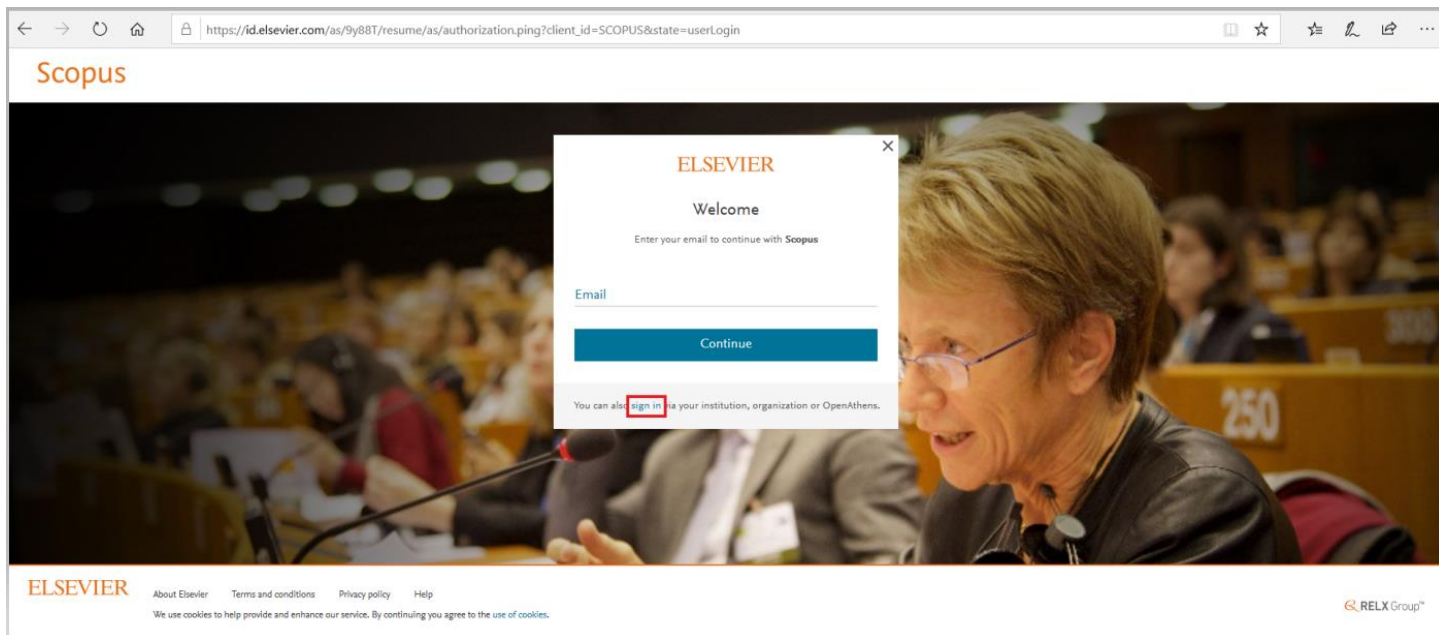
https://id.elsevier.com/as/9y88T/resume/as/authorization.ping?client_id=SCOPUS&state=userLogin

Scopus

ELSEVIER

Welcome

Enter your email to continue with Scopus

Email

Continue

You can also sign in via your institution, organization or OpenAthens.

300

250

ELSEVIER

About Elsevier Terms and conditions Privacy policy Help

We use cookies to help provide and enhance our service. By continuing you agree to the use of cookies.

RELX Group™